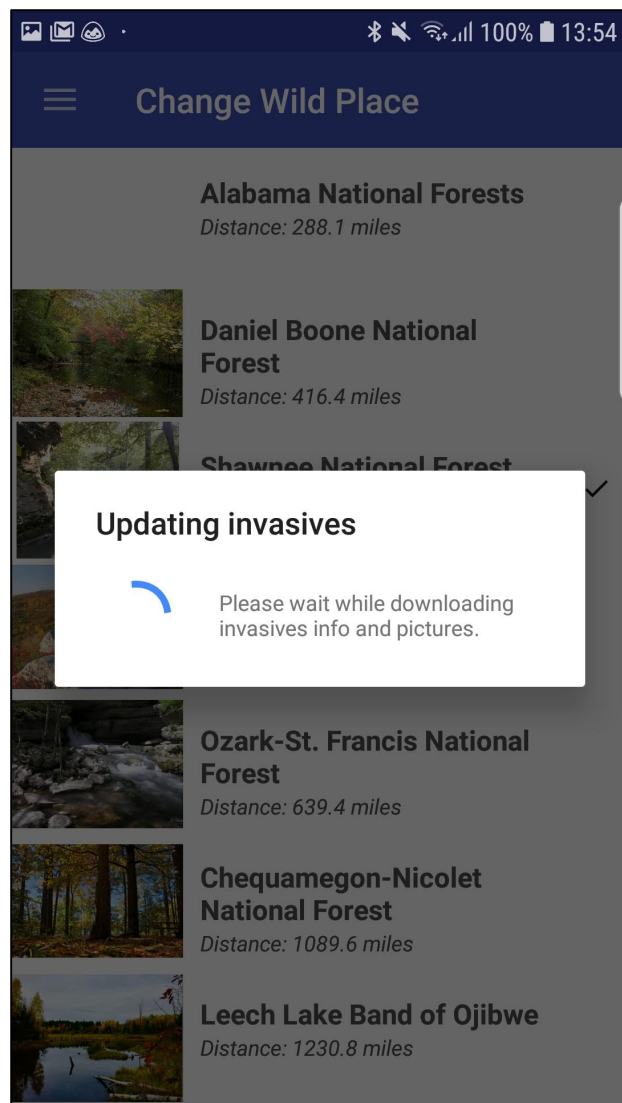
100% 13:54

Change Wild Place

Alabama National Forests
Distance: 288.1 miles

Daniel Boone National Forest
Distance: 416.4 miles

Shawnee National Forest

Updating invasives

Please wait while downloading invasives info and pictures.

Ozark-St. Francis National Forest
Distance: 639.4 miles

Chequamegon-Nicolet National Forest
Distance: 1089.6 miles

Leech Lake Band of Ojibwe
Distance: 1230.8 miles